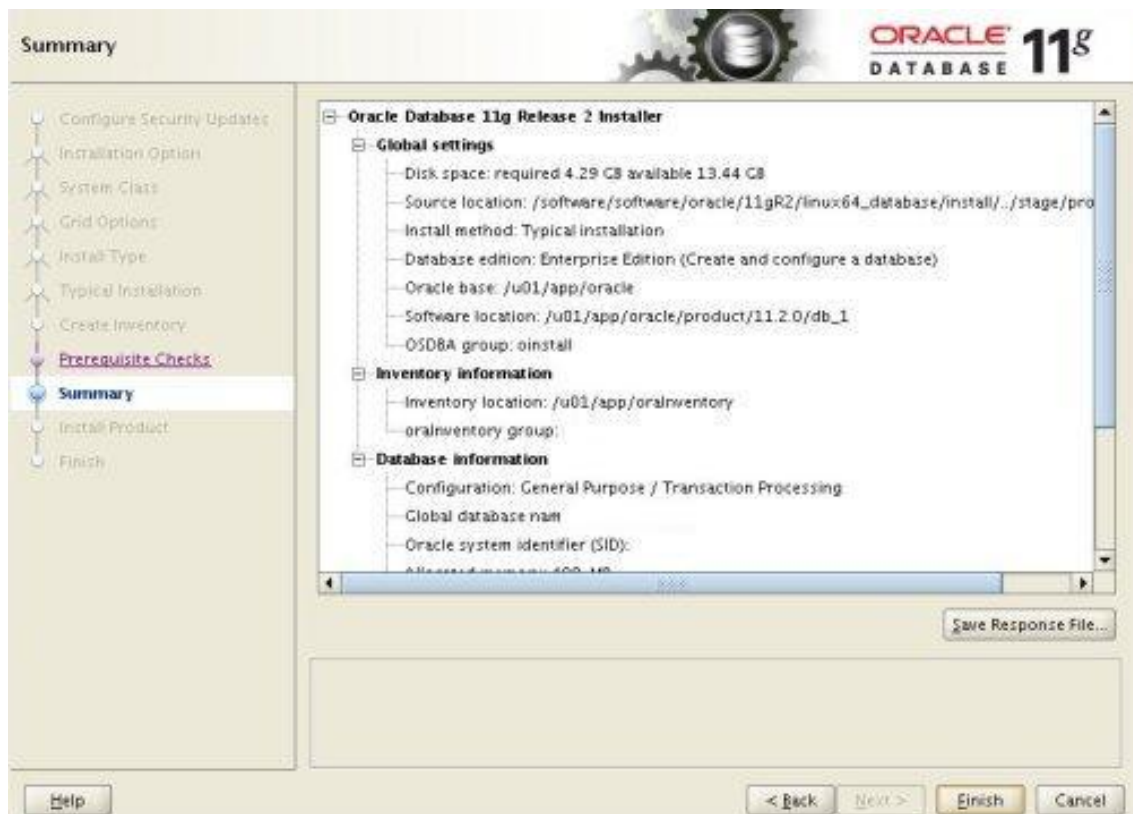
Summary

ORACLE DATABASE 11g

Configure Security Updates
Installation Option
System Class
Grid Options
Install Type
Typical Installation
Create Inventory
Prerequisite Checks
Summary
Install Product
Finish

Oracle Database 11g Release 2 Installer
Global settings
Disk space: required 4.29 GB available 13.44 GB
Source location: /software/software/oracle/11gR2/linux64_database/install/../stage/pro
Install method: Typical installation
Database edition: Enterprise Edition (Create and configure a database)
Oracle base: /u01/app/oracle
Software location: /u01/app/oracle/product/11.2.0/db_1
OSDBA group: oinstall
Inventory information
Inventory location: /u01/app/oraInventory
oraInventory group:
Database information
Configuration: General Purpose / Transaction Processing
Global database nam
Oracle system identifier (SID):
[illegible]

Save Response File...

Help

< Back
Next >
Finish
Cancel